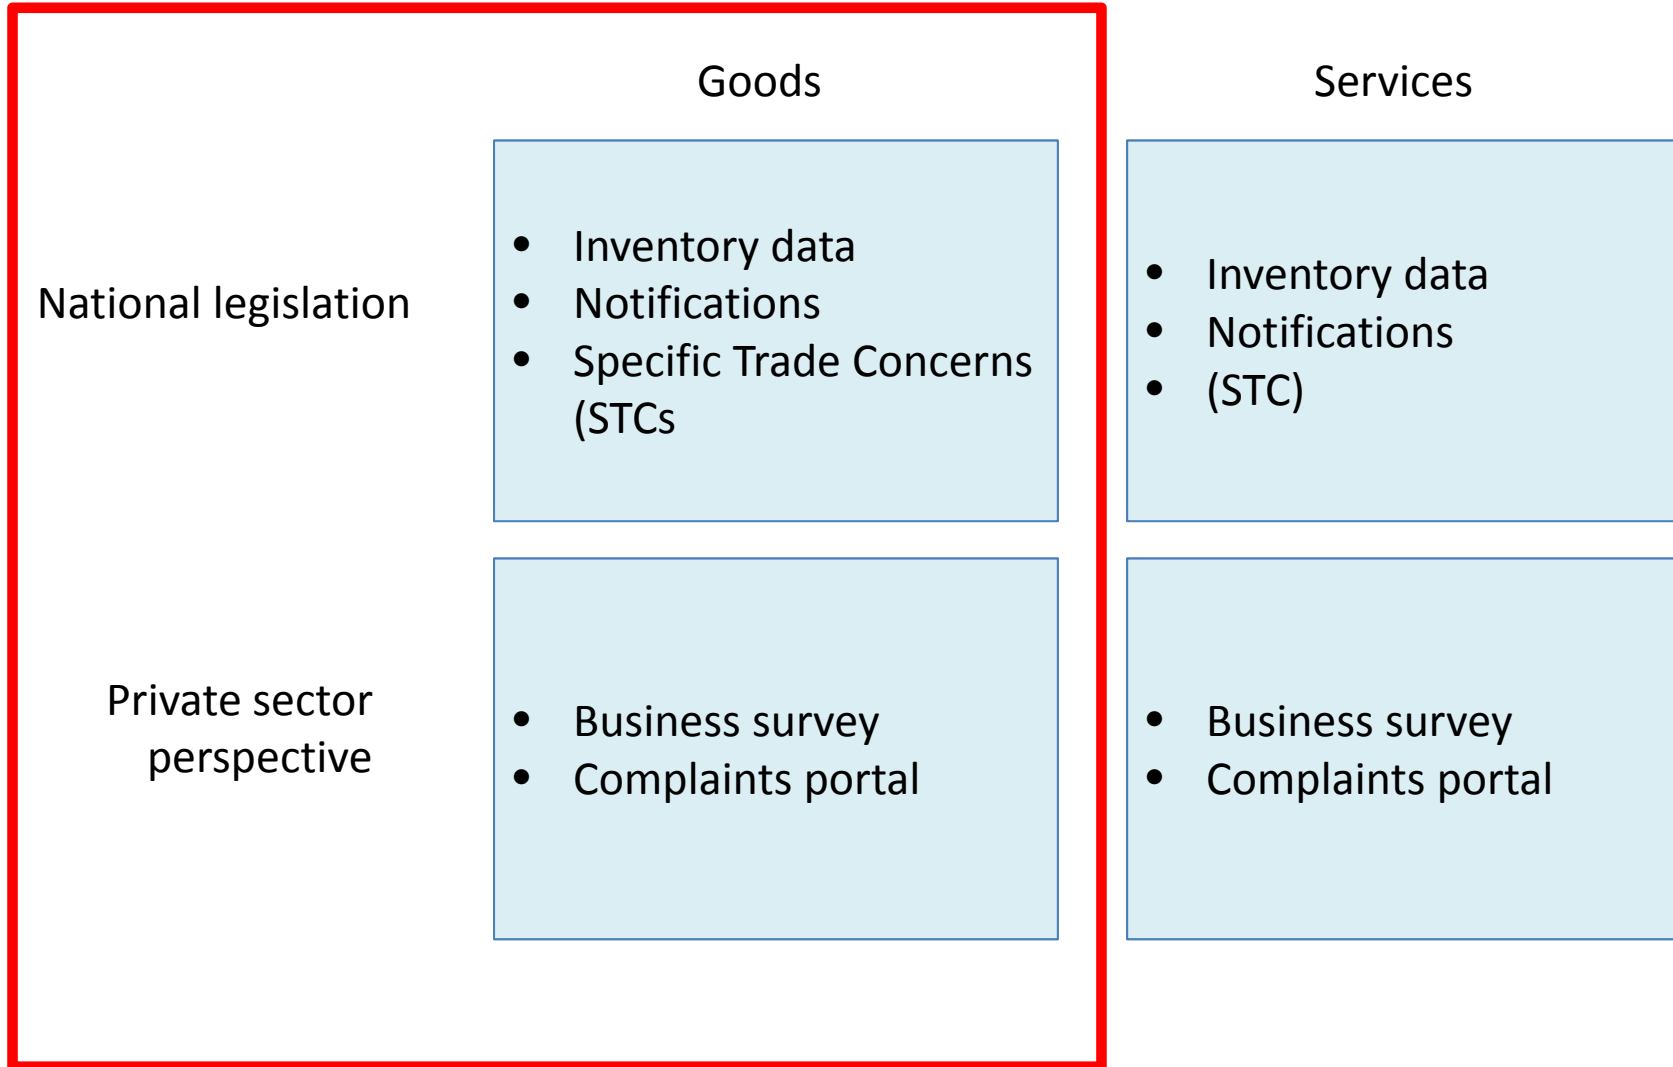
| | Goods | Services |
|---|---|---|
| National legislation | • Inventory data<br>• Notifications<br>• Specific Trade Concerns (STCs | • Inventory data<br>• Notifications<br>• (STC) |
| Private sector perspective | • Business survey<br>• Complaints portal | • Business survey<br>• Complaints portal |